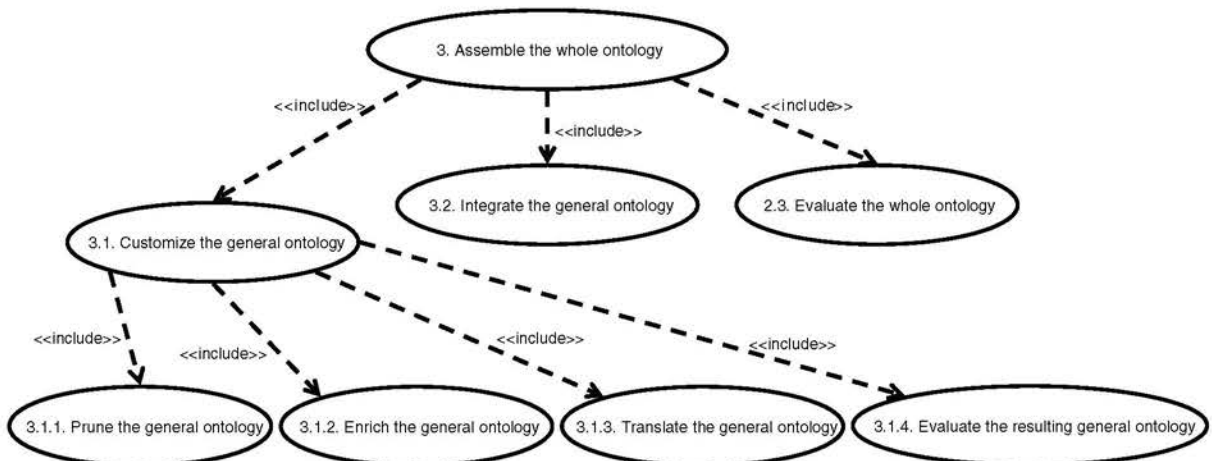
3. Assemble the whole ontology

<<include>>

<<include>>

<<include>>

3.2. Integrate the general ontology

2.3. Evaluate the whole ontology

3.1. Customize the general ontology

<<include>>

<<include>>

<<include>>

<<include>>

3.1.1. Prune the general ontology

3.1.2. Enrich the general ontology

3.1.3. Translate the general ontology

3.1.4. Evaluate the resulting general ontology